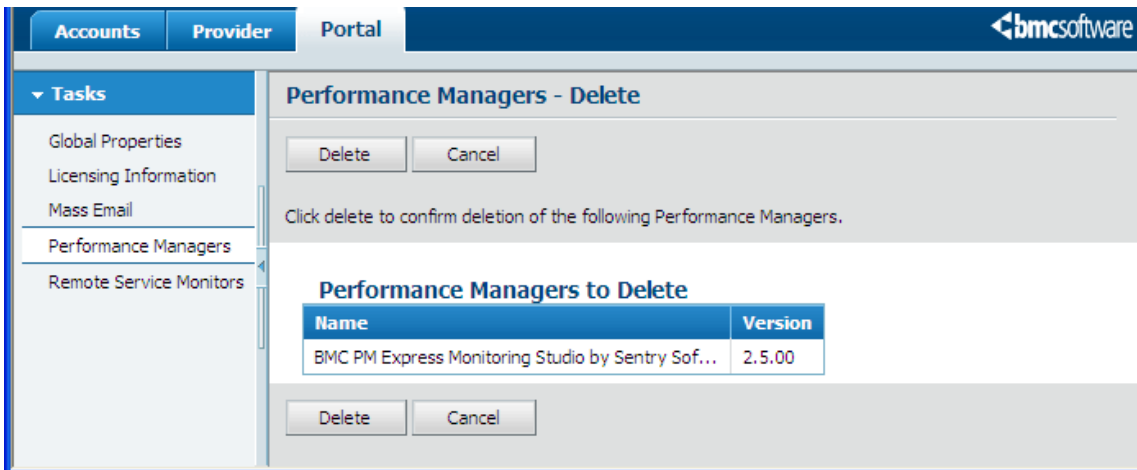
Accounts Provider Portal

bmcsoftware

Tasks

Global Properties
Licensing Information
Mass Email
Performance Managers
Remote Service Monitors

Performance Managers - Delete

Delete Cancel

Click delete to confirm deletion of the following Performance Managers.

Performance Managers to Delete

| Name | Version |
|---|---|
| BMC PM Express Monitoring Studio by Sentry Sof... | 2.5.00 |

Delete Cancel